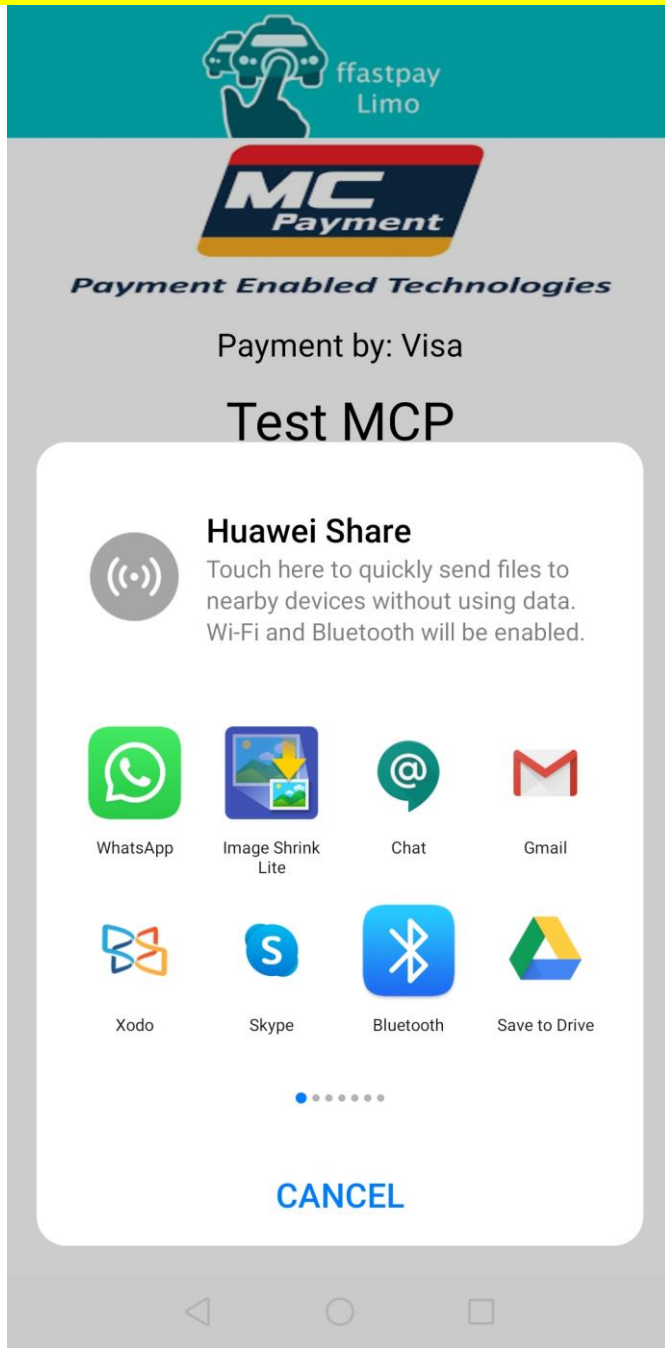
ffastpay Limo

MC Payment

Payment Enabled Technologies

Payment by: Visa

Test MCP

Huawei Share

Touch here to quickly send files to nearby devices without using data. Wi-Fi and Bluetooth will be enabled.

WhatsApp

Image Shrink Lite

Chat

Gmail

Xodo

Skype

Bluetooth

Save to Drive

CANCEL